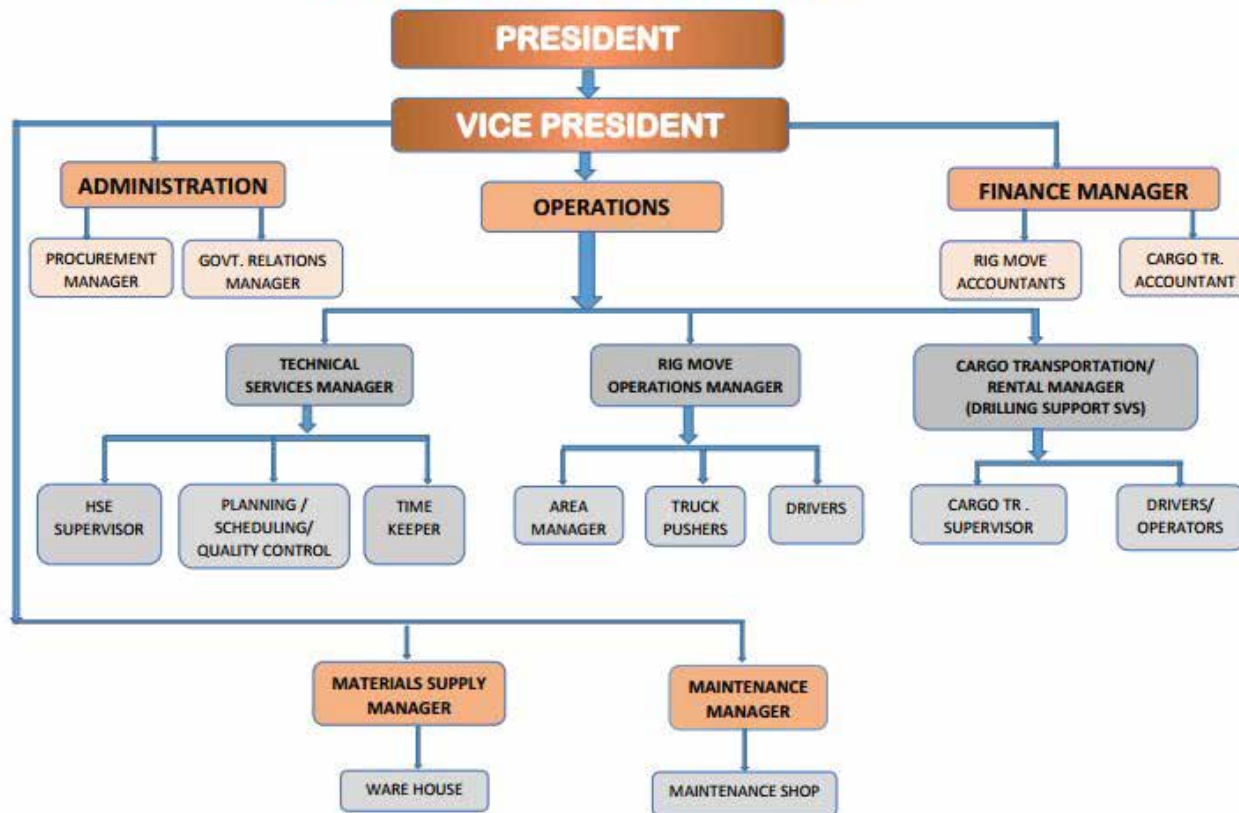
PRESIDENT

VICE PRESIDENT

ADMINISTRATION

OPERATIONS

FINANCE MANAGER

PROCUREMENT MANAGER

GOVT. RELATIONS MANAGER

RIG MOVE ACCOUNTANTS

CARGO TR. ACCOUNTANT

TECHNICAL SERVICES MANAGER

RIG MOVE OPERATIONS MANAGER

CARGO TRANSPORTATION/ RENTAL MANAGER (DRILLING SUPPORT SVS)

HSE SUPERVISOR

PLANNING / SCHEDULING/ QUALITY CONTROL

TIME KEEPER

AREA MANAGER

TRUCK PUSHERS

DRIVERS

CARGO TR . SUPERVISOR

DRIVERS/ OPERATORS

MATERIALS SUPPLY MANAGER

MAINTENANCE MANAGER

WARE HOUSE

MAINTENANCE SHOP